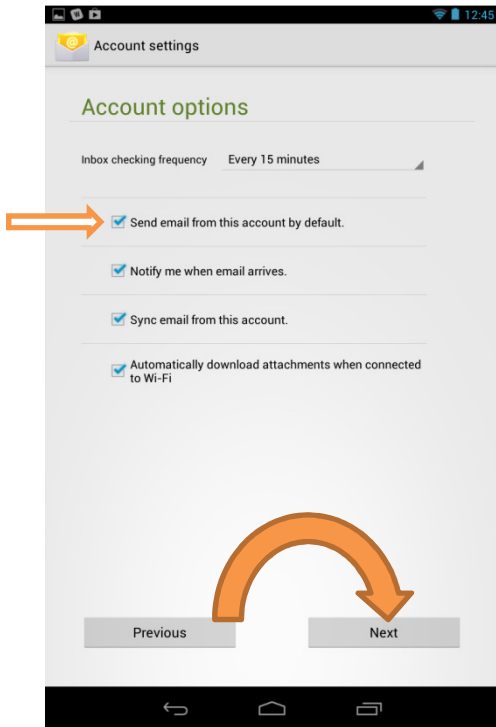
12:45

Account settings

Account options

Inbox checking frequency Every 15 minutes

Send email from this account by default.

Notify me when email arrives.

Sync email from this account.

Automatically download attachments when connected to Wi-Fi

Previous

Next